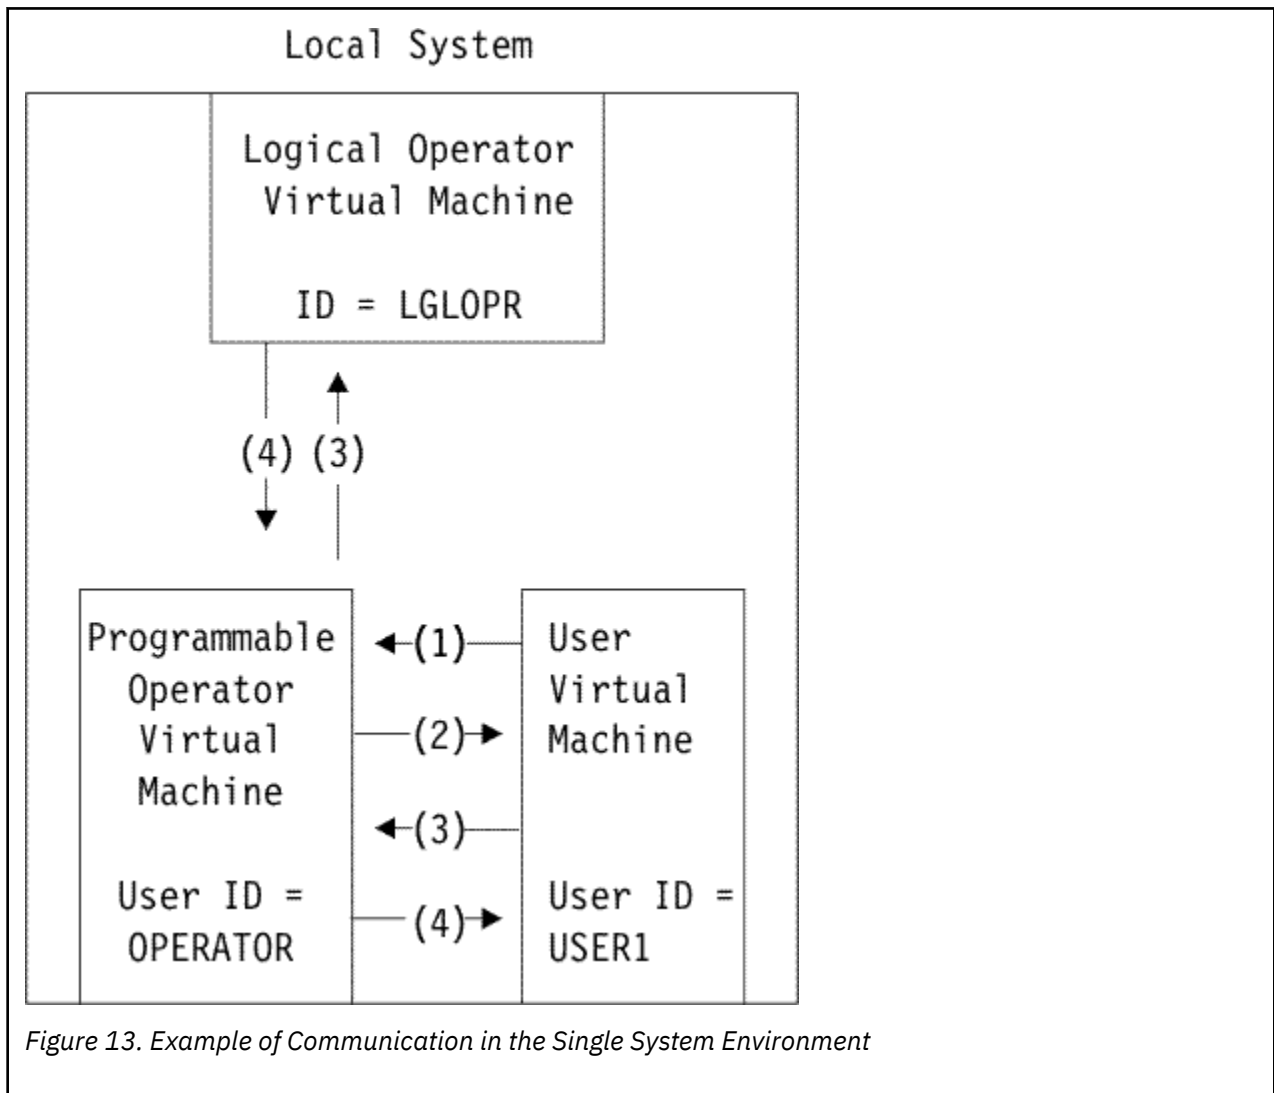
Local System

Logical Operator Virtual Machine

ID = LGLOPR

(4) (3)

Programmable Operator Virtual Machine

User ID = OPERATOR

(1)

(2)

(3)

(4)

User Virtual Machine

User ID = USER1

Figure 13. Example of Communication in the Single System Environment